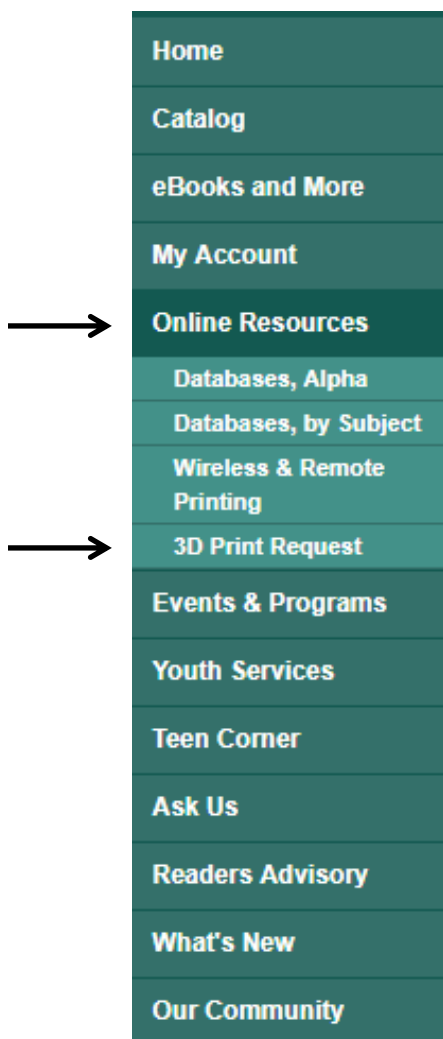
Home

Catalog

eBooks and More

My Account

Online Resources

Databases, Alpha

Databases, by Subject

Wireless & Remote Printing

3D Print Request

Events & Programs

Youth Services

Teen Corner

Ask Us

Readers Advisory

What's New

Our Community